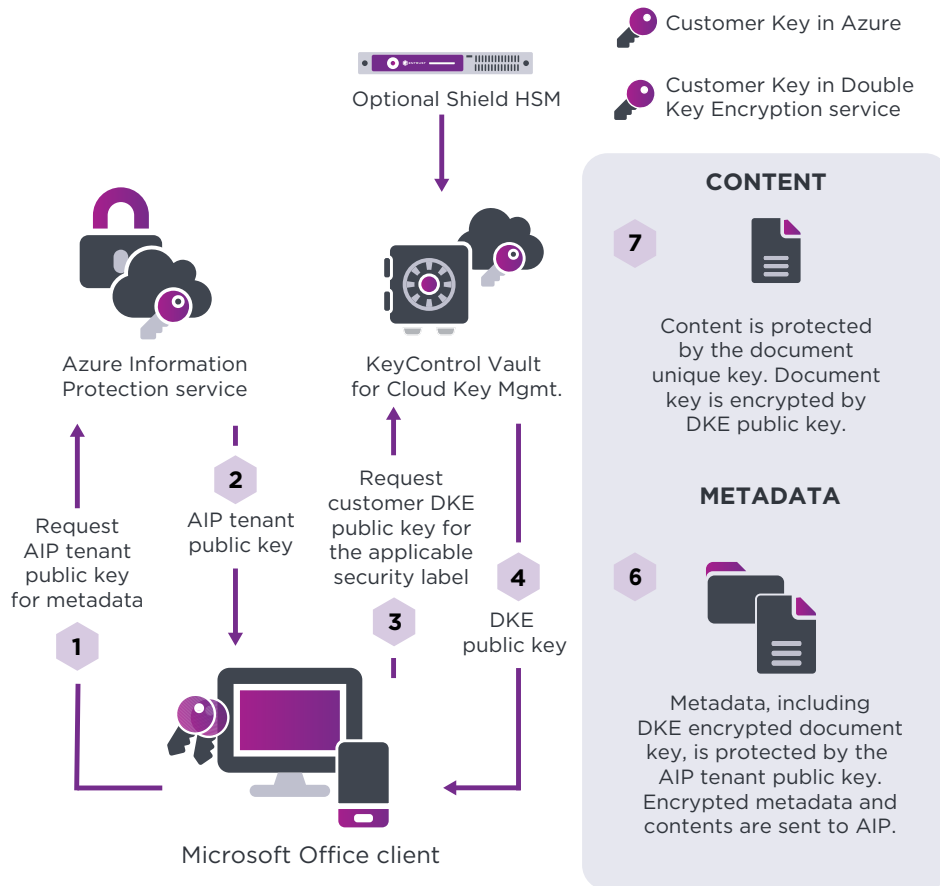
Customer Key in Azure

Customer Key in Double Key Encryption service

Optional Shield HSM

Azure Information Protection service

KeyControl Vault for Cloud Key Mgmt.

Request AIP tenant public key for metadata

1

2

AIP tenant public key

Request customer DKE public key for the applicable security label

3

4

DKE public key

Microsoft Office client

CONTENT

7

Content is protected by the document unique key. Document key is encrypted by DKE public key.

METADATA

6

Metadata, including DKE encrypted document key, is protected by the AIP tenant public key. Encrypted metadata and contents are sent to AIP.